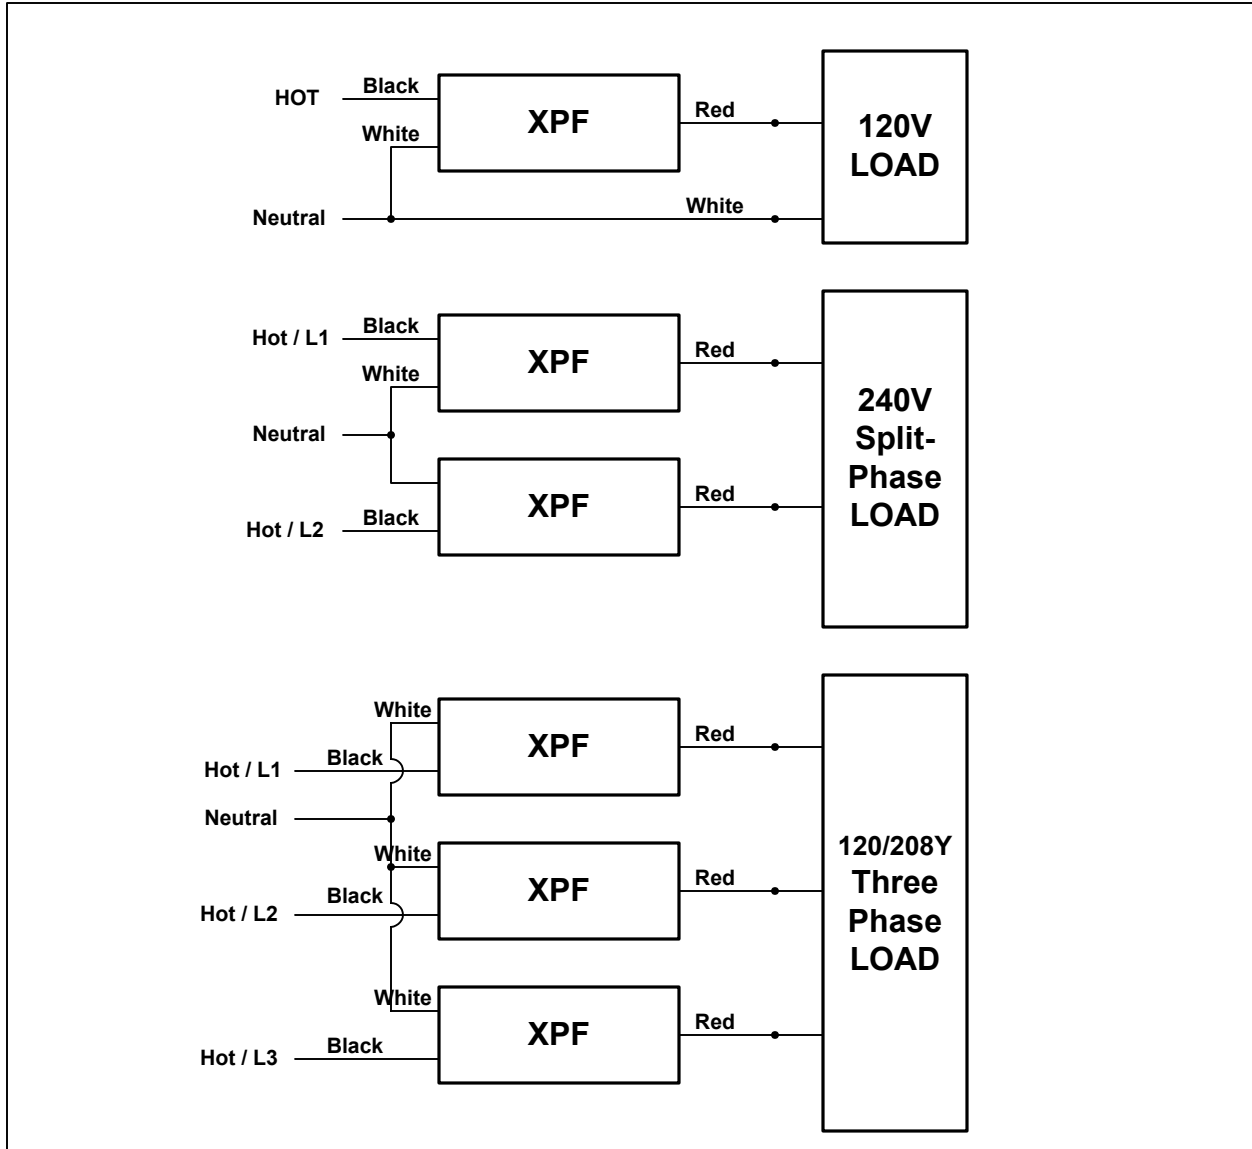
HOT
Black
White
XPF
Red
120V LOAD
Neutral
White

Hot / L1
Black
White
XPF
Red
Neutral
XPF
Red
Hot / L2
Black
240V Split-Phase LOAD

White
XPF
Red
Hot / L1
Black
Neutral
White
XPF
Red
Hot / L2
Black
White
XPF
Red
Hot / L3
Black
120/208Y Three Phase LOAD